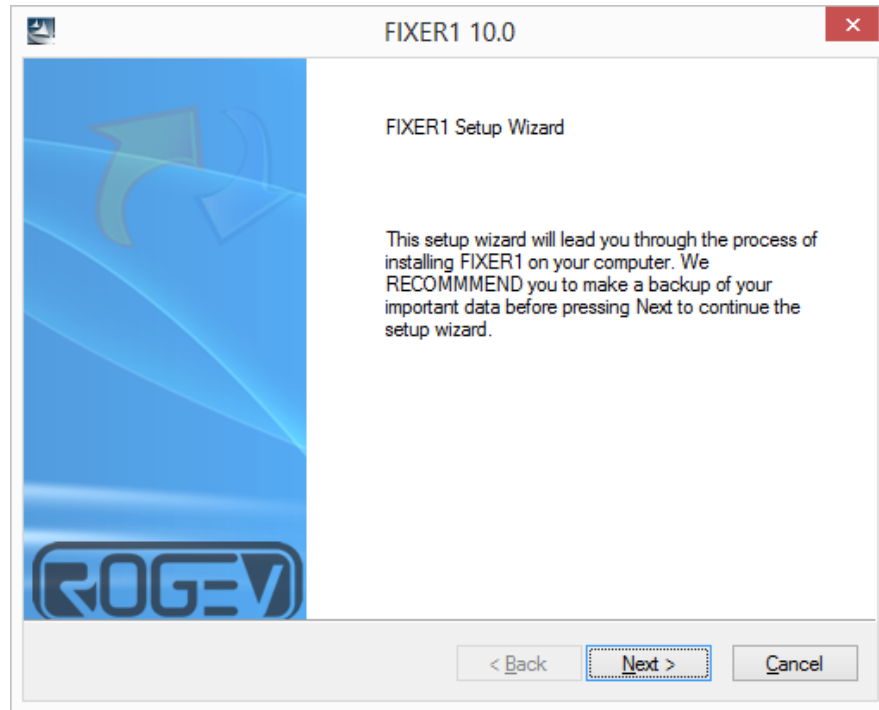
FIXER1 10.0

FIXER1 Setup Wizard

This setup wizard will lead you through the process of installing FIXER1 on your computer. We RECOMMMEND you to make a backup of your important data before pressing Next to continue the setup wizard.

ROGEV

< Back

Next >

Cancel